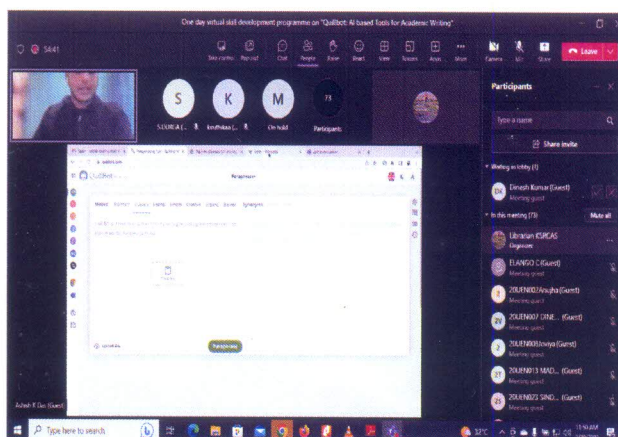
One day virtual skill development programme on "QuillBot: AI based Tools for Academic Writing"

54:41

Take control Record Chat People Raise React View Rooms Apps More Camera Mic Share Leave

S K M 73

SOUNIA (... Kruthikaa (... On hold Participants

Participants

Type a name

Share invite

Waiting in lobby (1)

DK Dinesh Kumar (Guest) Meeting guest

In this meeting (73) Mute all

Librarian KSRCAS Organizer

ELANGO C (Guest) Meeting guest

20UEN002Anusha (Guest) Meeting guest

2V 20UEN007 DINE... (Guest) Meeting guest

20UEN008Joviya (Guest) Meeting guest

2T 20UEN013 MAD... (Guest) Meeting guest

2S 20UEN023 SIND... (Guest) Meeting guest

QuillBot

Paraphraser

Modes: Standard Fluency Formal Simple Creative Expand Shorten Synonyms

Paraphrase

Ashish K Das (Guest)

Type here to search

32°C 11:56 AM